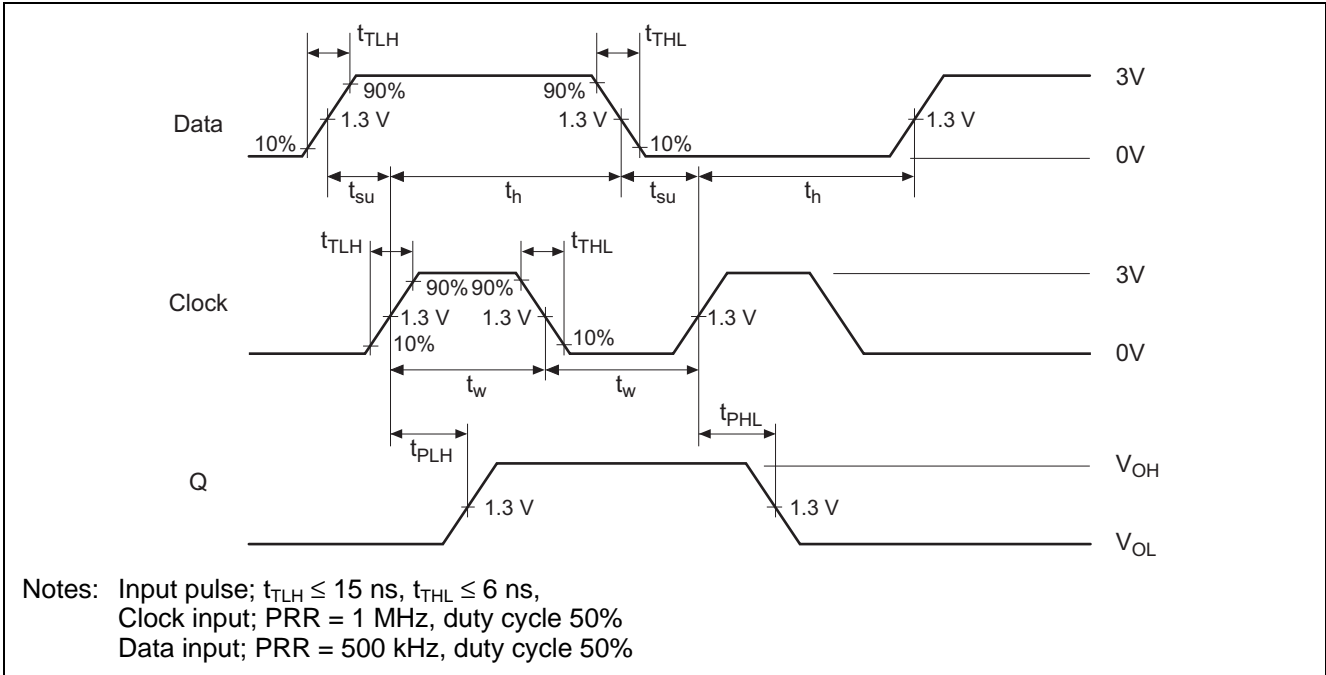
$t_{TLH}$
$t_{THL}$
90%
90%
3V
Data
1.3 V
1.3 V
1.3 V
10%
10%
0V
$t_{su}$
$t_h$
$t_{su}$
$t_h$
$t_{TLH}$
$t_{THL}$
90% 90%
3V
Clock
1.3 V
1.3 V
1.3 V
10%
10%
0V
$t_w$
$t_w$
$t_{PHL}$
$t_{PLH}$
Q
$V_{OH}$
1.3 V
1.3 V
$V_{OL}$

Notes: Input pulse; $t_{TLH} \leq 15$ ns, $t_{THL} \leq 6$ ns,
Clock input; PRR = 1 MHz, duty cycle 50%
Data input; PRR = 500 kHz, duty cycle 50%